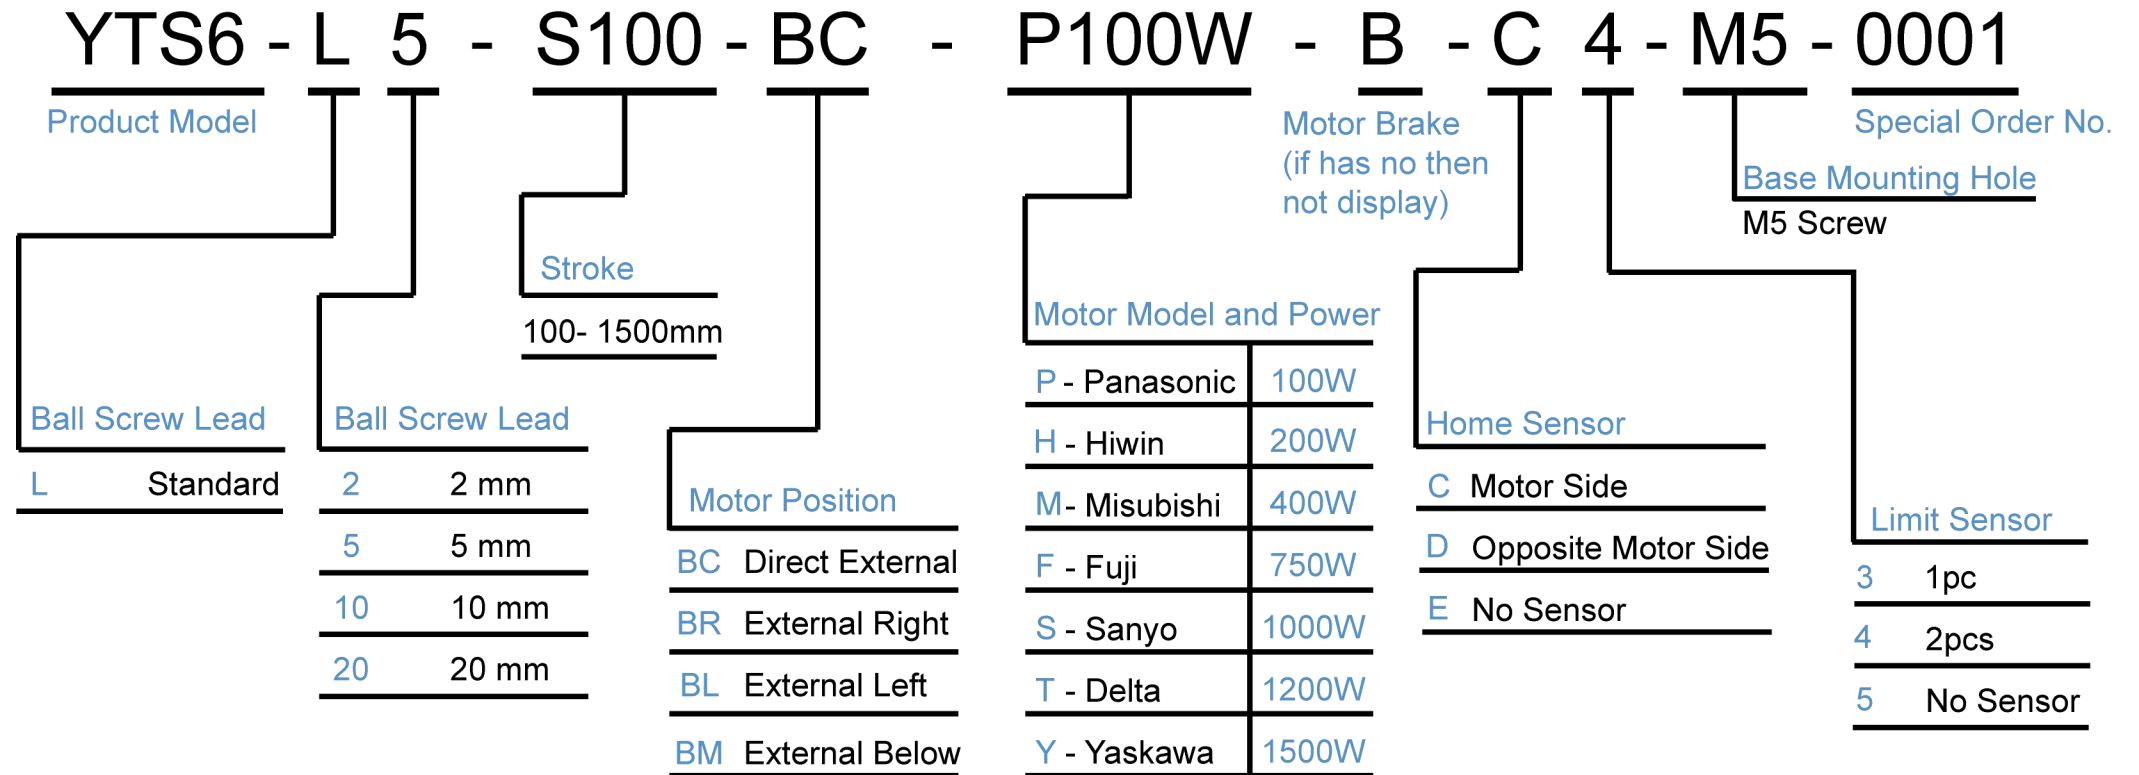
YTS6 - L 5 - S100 - BC - P100W - B - C 4 - M5 - 0001

Product Model

Ball Screw Lead

| L | Standard |
|---|---|

Ball Screw Lead

| 2 | 2 mm |
|---|---|
| 5 | 5 mm |
| 10 | 10 mm |
| 20 | 20 mm |

Stroke

100- 1500mm

Motor Position

| BC | Direct External |
|---|---|
| BR | External Right |
| BL | External Left |
| BM | External Below |

Motor Model and Power

| P - Panasonic | 100W |
|---|---|
| H - Hiwin | 200W |
| M- Misubishi | 400W |
| F - Fuji | 750W |
| S - Sanyo | 1000W |
| T - Delta | 1200W |
| Y - Yaskawa | 1500W |

Motor Brake (if has no then not display)

Home Sensor

| C | Motor Side |
|---|---|
| D | Opposite Motor Side |
| E | No Sensor |

Special Order No.

Base Mounting Hole

M5 Screw

Limit Sensor

| 3 | 1pc |
|---|---|
| 4 | 2pcs |
| 5 | No Sensor |